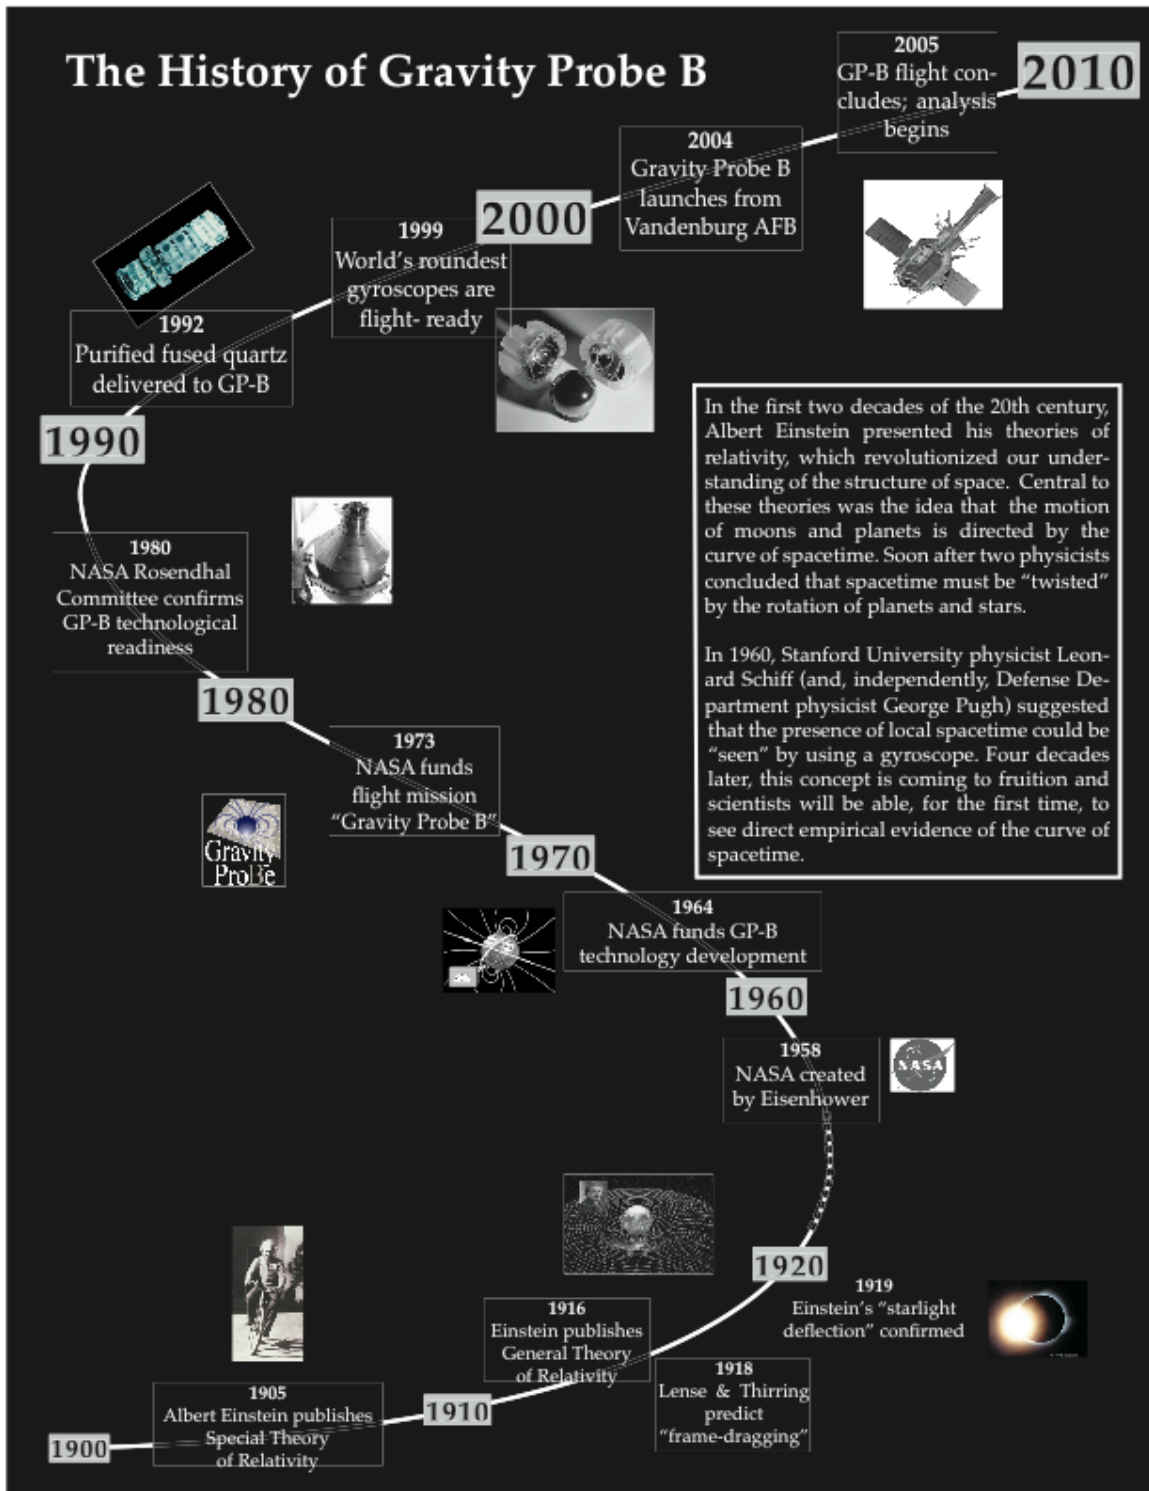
The History of Gravity Probe B

2010

2005
GP-B flight concludes; analysis begins

2004
Gravity Probe B launches from Vandenburg AFB

2000

1999
World's roundest gyroscopes are flight- ready

1992
Purified fused quartz delivered to GP-B

1990

In the first two decades of the 20th century, Albert Einstein presented his theories of relativity, which revolutionized our understanding of the structure of space. Central to these theories was the idea that the motion of moons and planets is directed by the curve of spacetime. Soon after two physicists concluded that spacetime must be "twisted" by the rotation of planets and stars.

In 1960, Stanford University physicist Leonard Schiff (and, independently, Defense Department physicist George Pugh) suggested that the presence of local spacetime could be "seen" by using a gyroscope. Four decades later, this concept is coming to fruition and scientists will be able, for the first time, to see direct empirical evidence of the curve of spacetime.

1980
NASA Rosendhal Committee confirms GP-B technological readiness

1980

1973
NASA funds flight mission "Gravity Probe B"

Gravity ProBe

1970

1964
NASA funds GP-B technology development

1960

1958
NASA created by Eisenhower

NASA

1920

1919
Einstein's "starlight deflection" confirmed

1916
Einstein publishes General Theory of Relativity

1918
Lense & Thirring predict "frame-dragging"

1905
Albert Einstein publishes Special Theory of Relativity

1910

1900